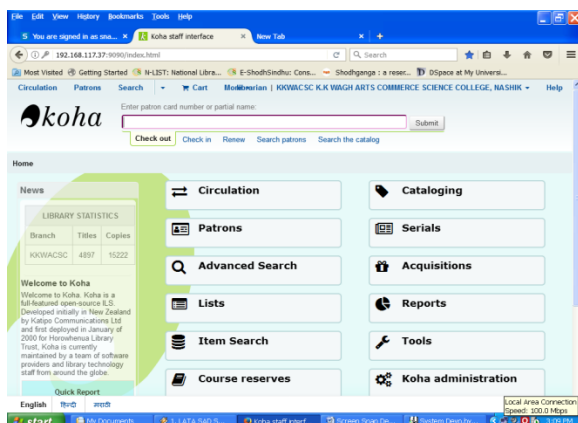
File Edit View History Bookmarks Tools Help

You are signed in as sna... × Koha staff interface × New Tab × +

192.168.117.37:9090/index.html

Search

Most Visited Getting Started N-LIST: National Libra... E-ShodhSindhu: Cons... Shodhganga : a reser... DSpace at My Universi...

Circulation Patrons Search Cart More librarian | KKWACSC K.K WAGH ARTS COMMERCE SCIENCE COLLEGE, NASHIK Help

koha

Enter patron card number or partial name:

Submit

Check out Check in Renew Search patrons Search the catalog

Home

News

LIBRARY STATISTICS

| Branch | Titles | Copies |
|---|---|---|
| KKWACSC | 4897 | 15222 |

Welcome to Koha

Welcome to Koha. Koha is a full-featured open-source ILS. Developed initially in New Zealand by Katipo Communications Ltd and first deployed in January of 2000 for Horowhenua Library Trust, Koha is currently maintained by a team of software providers and library technology staff from around the globe.

Quick Report

Circulation

Cataloging

Patrons

Serials

Advanced Search

Acquisitions

Lists

Reports

Item Search

Tools

Course reserves

Koha administration

English हिन्दी मराठी

Local Area Connection Speed: 100.0 Mbps

start My Documents 1. LATA SAD S... Koha staff interf... Screen Snap De... System Devp by... 3:09 PM